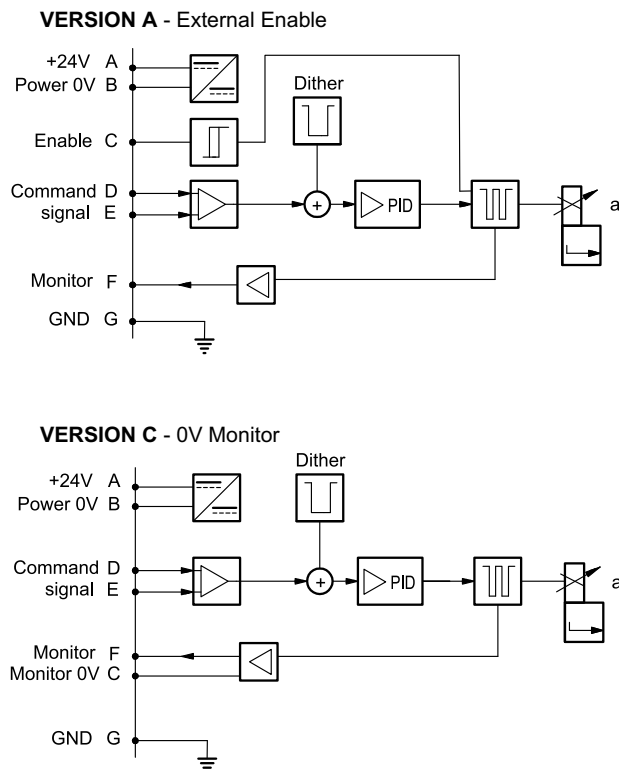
**VERSION A** - External Enable

+24V A
Power 0V B
Enable C
Command D
signal E
Monitor F
GND G

Dither
PID
a

**VERSION C** - 0V Monitor

+24V A
Power 0V B
Command D
signal E
Monitor F
Monitor 0V C
GND G

Dither
PID
a